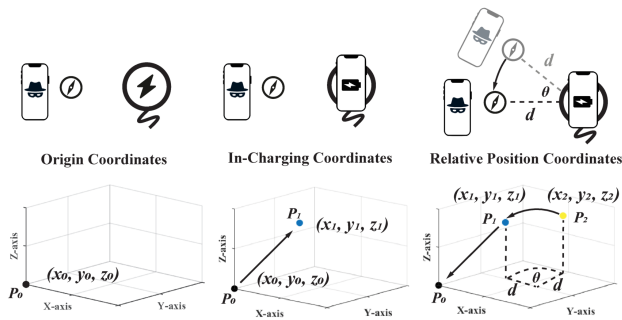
$d$

$\theta$

$d$

Origin Coordinates

In-Charging Coordinates

Relative Position Coordinates

Z-axis

$(x_0, y_0, z_0)$

$P_0$

X-axis

Y-axis

Z-axis

$P_1$

$(x_1, y_1, z_1)$

$(x_0, y_0, z_0)$

$P_0$

X-axis

Y-axis

$(x_1, y_1, z_1)$

$(x_2, y_2, z_2)$

$P_1$

$P_2$

Z-axis

$\theta$

$d$

$d$

$P_0$

X-axis

Y-axis